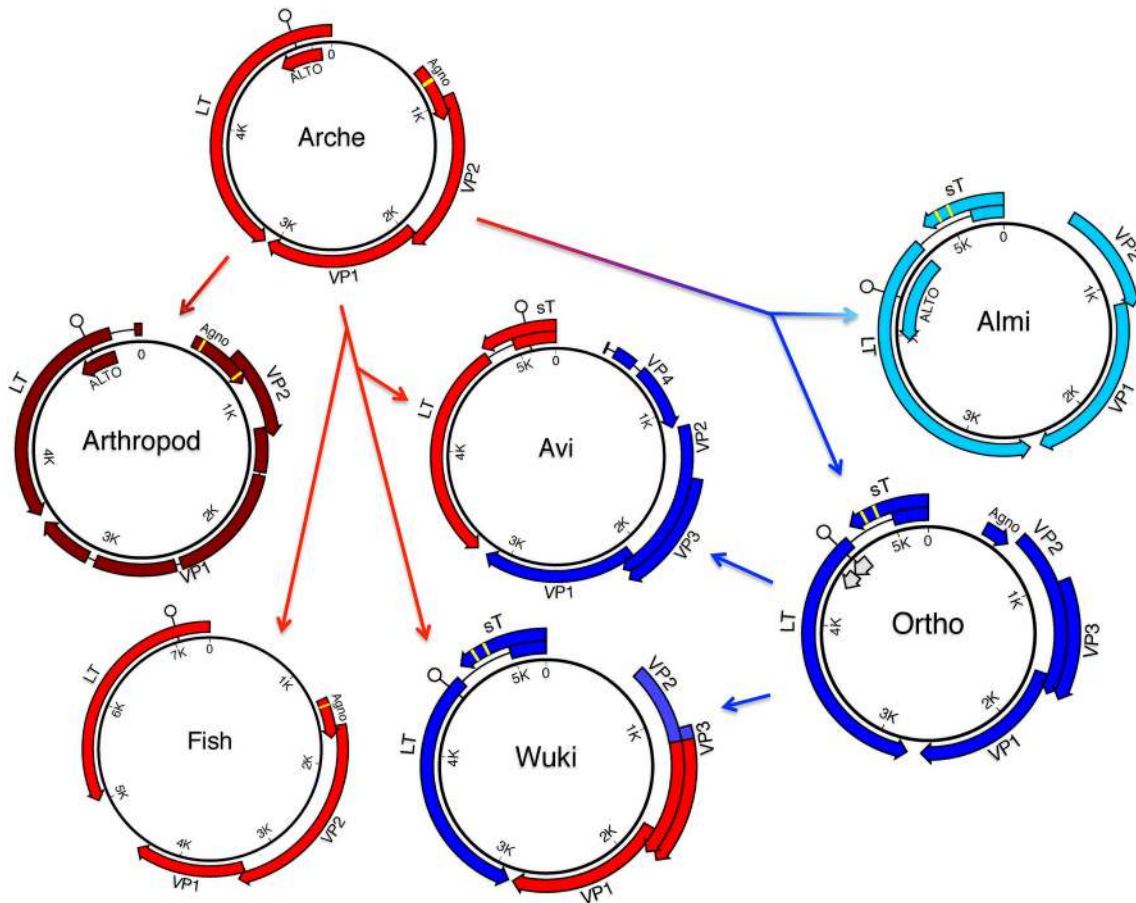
Arche
LT
ALTO
0
Agno
1K
4K
VP2
3K
2K
VP1

sT
5K
0
VP2
Almi
ALTO
LT
1K
3K
2K
VP1

Arthropod
LT
ALTO
0
Agno
VP2
1K
4K
2K
3K
VP1

Avi
sT
5K
0
VP4
LT
1K
4K
VP2
3K
2K
VP3
VP1

Ortho
sT
5K
0
Agno
VP2
LT
1K
4K
VP3
3K
2K
VP1

Fish
LT
7K
0
1K
6K
Agno
2K
5K
4K
3K
VP2
VP1

Wuki
sT
5K
0
VP2
LT
1K
4K
VP3
3K
2K
VP1